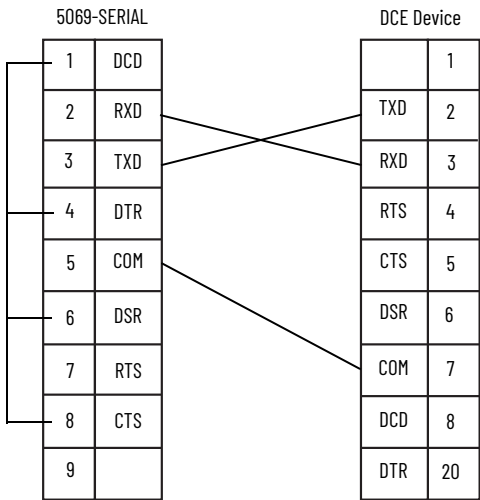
5069-SERIAL

| 1 | DCD |
|---|---|
| 2 | RXD |
| 3 | TXD |
| 4 | DTR |
| 5 | COM |
| 6 | DSR |
| 7 | RTS |
| 8 | CTS |
| 9 | |

DCE Device

| | 1 |
|---|---|
| TXD | 2 |
| RXD | 3 |
| RTS | 4 |
| CTS | 5 |
| DSR | 6 |
| COM | 7 |
| DCD | 8 |
| DTR | 20 |